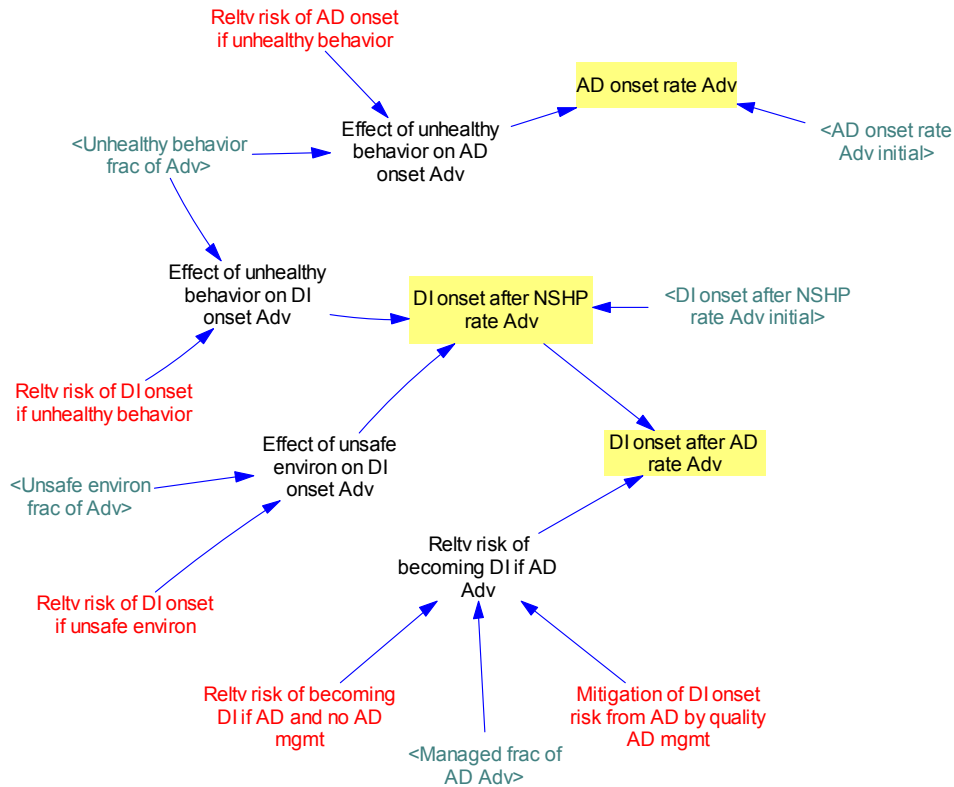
Reltv risk of AD onset if unhealthy behavior

AD onset rate Adv

<Unhealthy behavior frac of Adv>

Effect of unhealthy behavior on AD onset Adv

<AD onset rate Adv initial>

Effect of unhealthy behavior on DI onset Adv

DI onset after NSHP rate Adv

<DI onset after NSHP rate Adv initial>

Reltv risk of DI onset if unhealthy behavior

Effect of unsafe environ on DI onset Adv

DI onset after AD rate Adv

<Unsafe environ frac of Adv>

Reltv risk of becoming DI if AD Adv

Reltv risk of DI onset if unsafe environ

Reltv risk of becoming DI if AD and no AD mgmt

Mitigation of DI onset risk from AD by quality AD mgmt

<Managed frac of AD Adv>